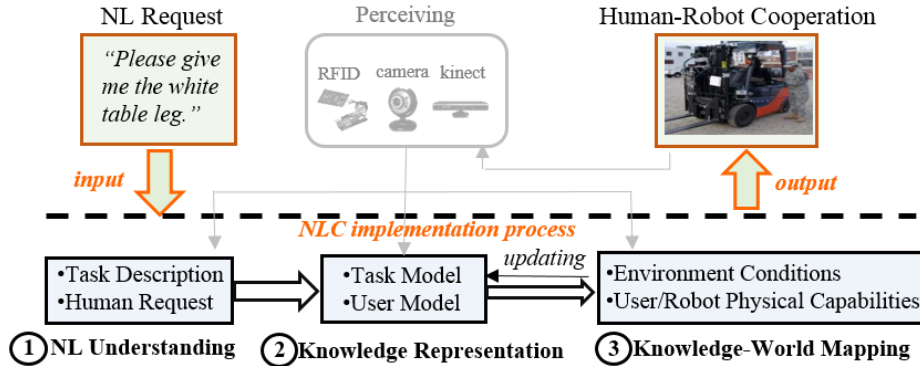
NL Request

"Please give me the white table leg."

Perceiving

RFID camera kinect

Human-Robot Cooperation

input

output

NLC implementation process

•Task Description
•Human Request

•Task Model
•User Model

updating

•Environment Conditions
•User/Robot Physical Capabilities

1 NL Understanding

2 Knowledge Representation

3 Knowledge-World Mapping